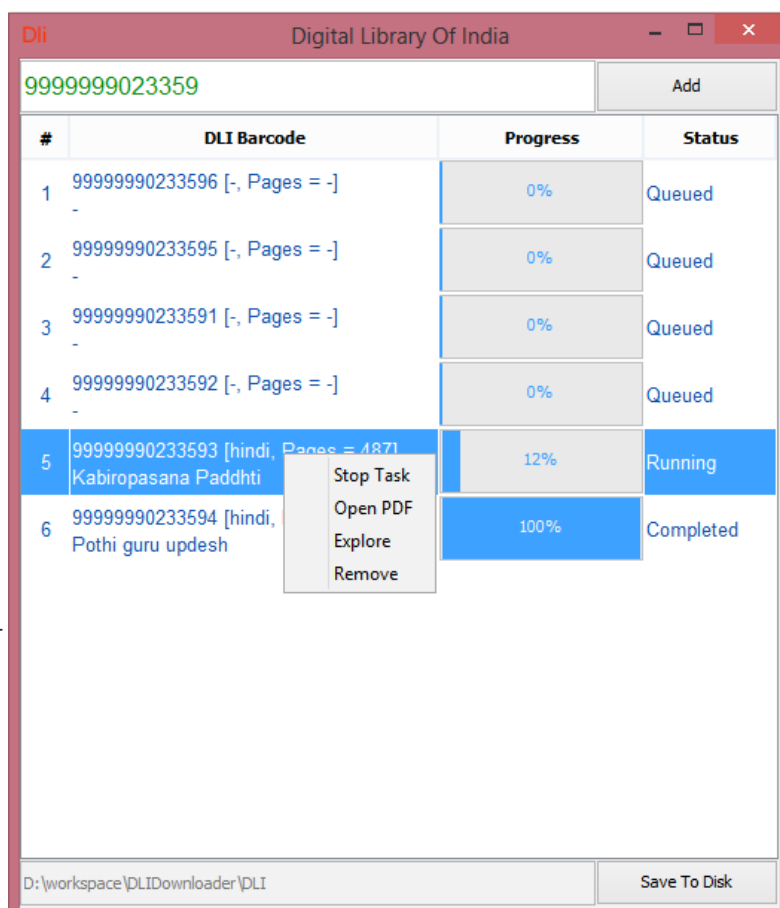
Dli Digital Library Of India

9999999023359

Add

| # | DLI Barcode | Progress | Status |
|---|---|---|---|
| 1 | 99999990233596 [-, Pages = -] - | 0% | Queued |
| 2 | 99999990233595 [-, Pages = -] - | 0% | Queued |
| 3 | 99999990233591 [-, Pages = -] - | 0% | Queued |
| 4 | 99999990233592 [-, Pages = -] - | 0% | Queued |
| 5 | 99999990233593 [hindi, Pages = 487] Kabiropasana Paddhti | 12% | Running |
| 6 | 99999990233594 [hindi, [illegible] Pothi guru updesh | 100% | Completed |

Stop Task
Open PDF
Explore
Remove

D:\workspace\DLIDownloader\DLI

Save To Disk